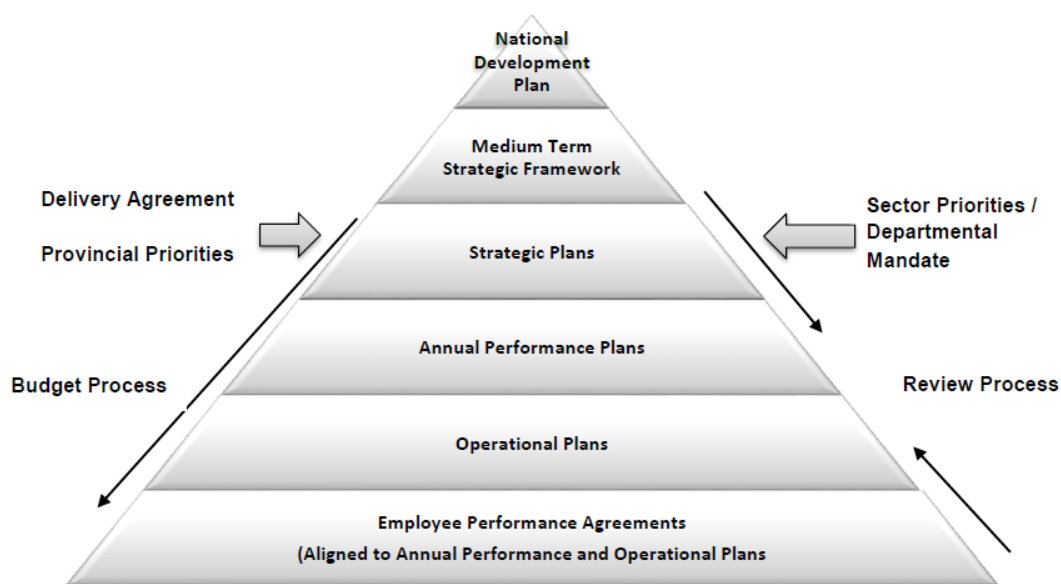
National Development Plan

Medium Term Strategic Framework

Delivery Agreement

Provincial Priorities

Strategic Plans

Sector Priorities / Departmental Mandate

Annual Performance Plans

Budget Process

Review Process

Operational Plans

Employee Performance Agreements

(Aligned to Annual Performance and Operational Plans